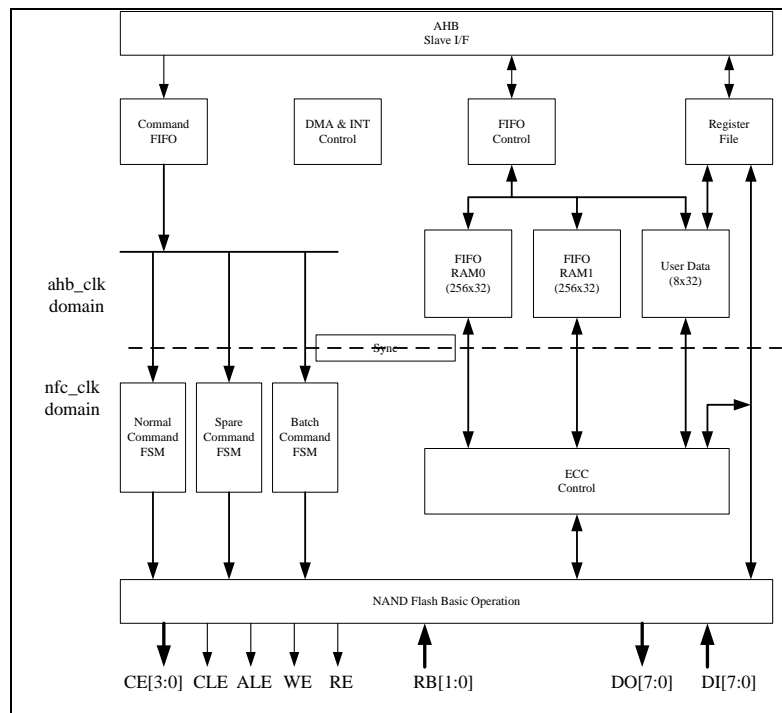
AHB
Slave I/F

Command FIFO

DMA & INT Control

FIFO Control

Register File

ahb_clk domain

FIFO RAM0 (256x32)

FIFO RAM1 (256x32)

User Data (8x32)

Sync

nfc_clk domain

Normal Command FSM

Spare Command FSM

Batch Command FSM

ECC Control

NAND Flash Basic Operation

CE[3:0] CLE ALE WE RE RB[1:0] DO[7:0] DI[7:0]